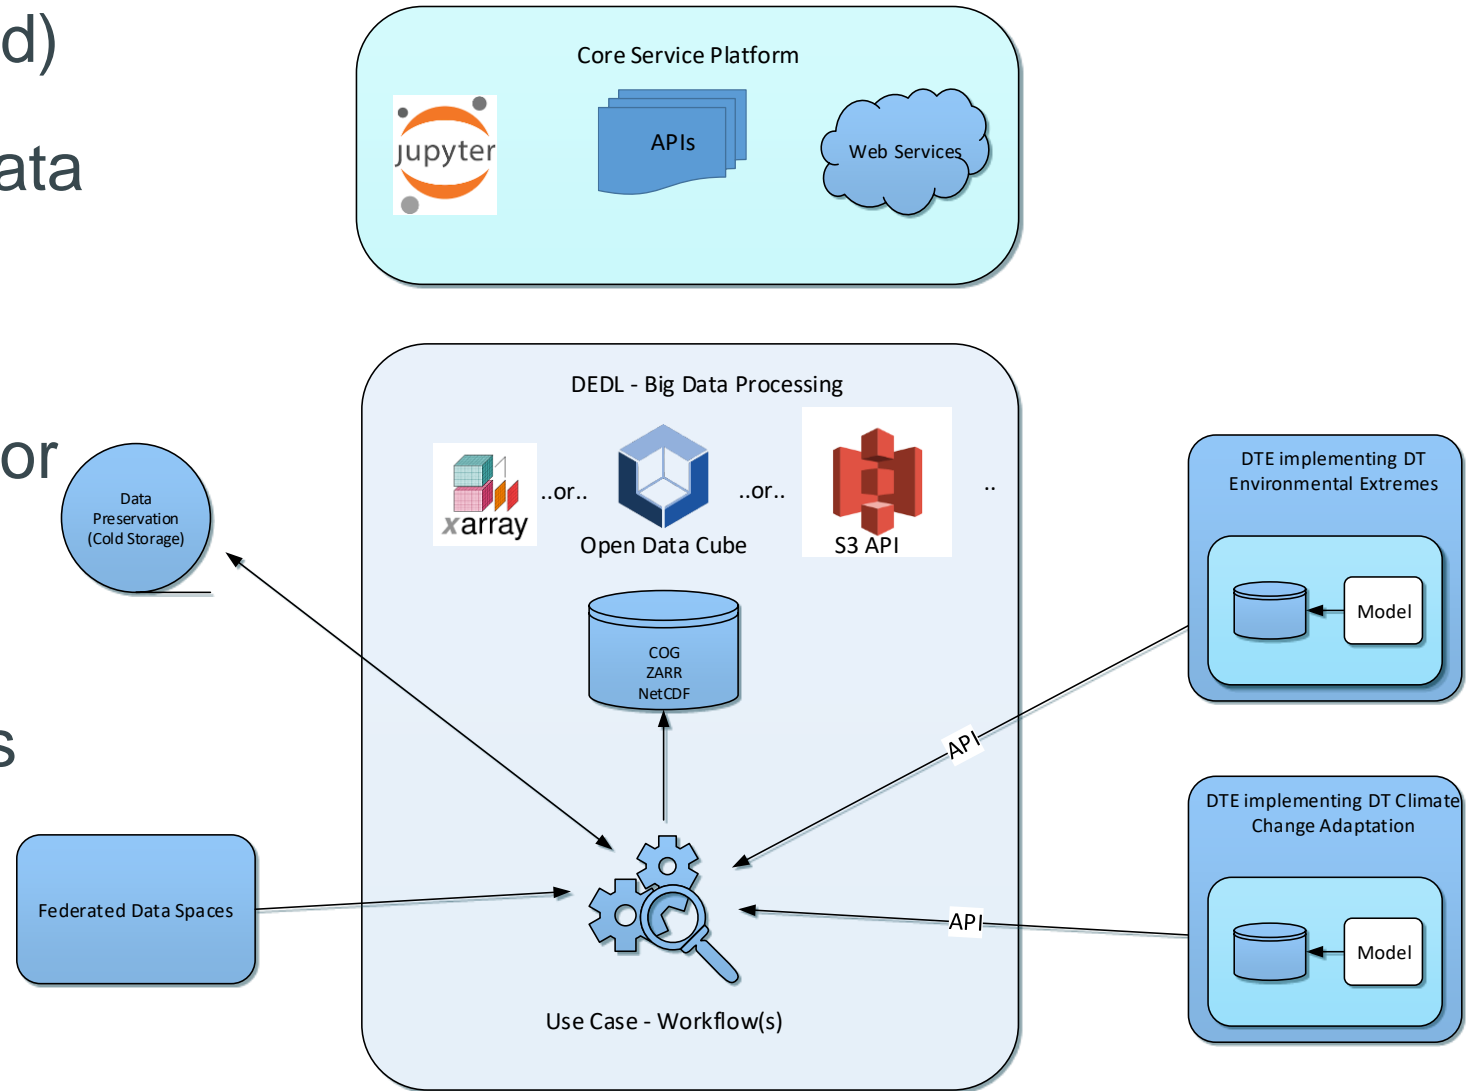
d)

ata

or

s

Core Service Platform

jupyter

APIs

Web Services

DEDL - Big Data Processing

xarray

..or..

Open Data Cube

..or..

S3 API

..

Data Preservation (Cold Storage)

COG
ZARR
NetCDF

DTE implementing DT Environmental Extremes

Model

API

DTE implementing DT Climate Change Adaptation

Model

API

Federated Data Spaces

Use Case - Workflow(s)